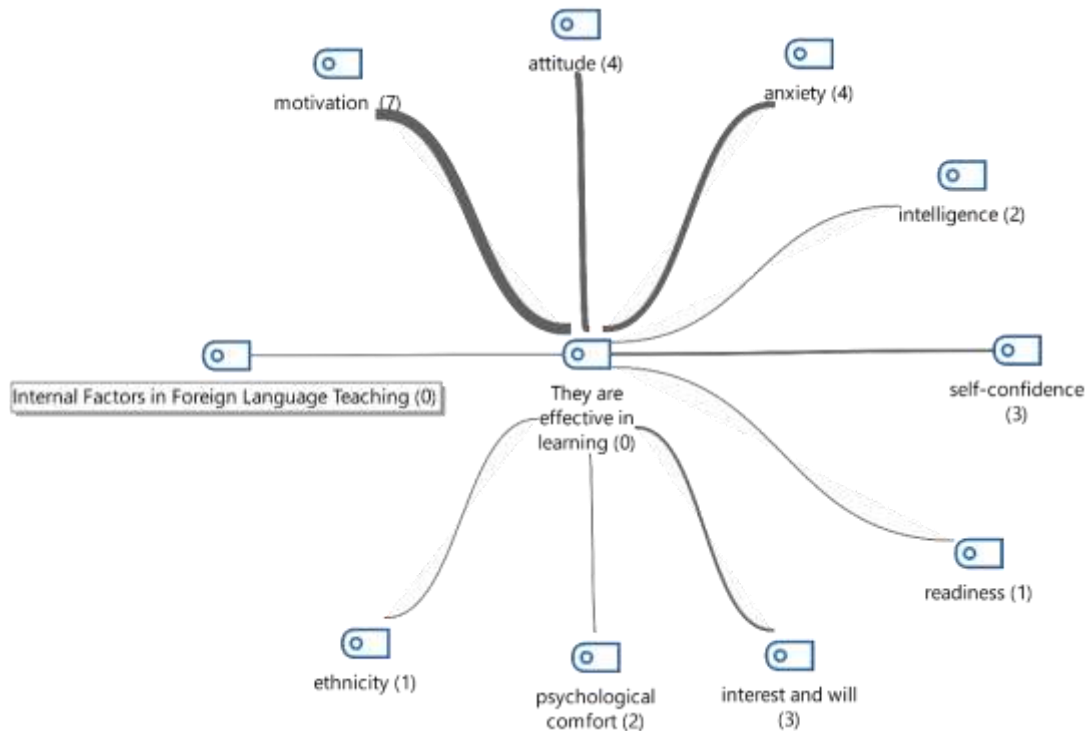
attitude (4)

motivation (7)

anxiety (4)

intelligence (2)

Internal Factors in Foreign Language Teaching (0)

They are effective in learning (0)

self-confidence (3)

readiness (1)

ethnicity (1)

psychological comfort (2)

interest and will (3)